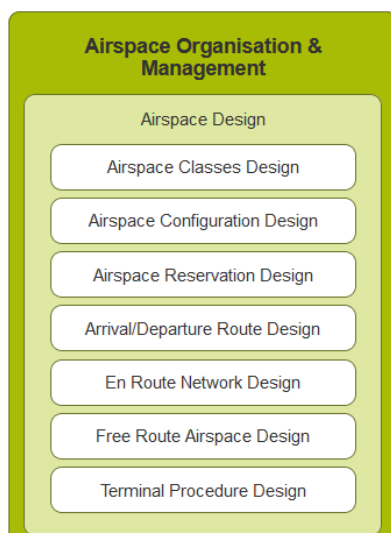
Airspace Organisation & Management

Airspace Design

Airspace Classes Design

Airspace Configuration Design

Airspace Reservation Design

Arrival/Departure Route Design

En Route Network Design

Free Route Airspace Design

Terminal Procedure Design